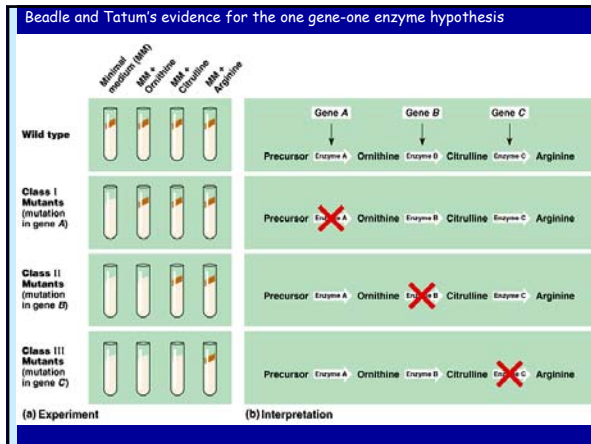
Beadle and Tatum's evidence for the one gene-one enzyme hypothesis

Minimal medium (MM)

MM + Ornithine

MM + Citrulline

MM + Arginine

Wild type

Gene A

Gene B

Gene C

Precursor Enzyme A Ornithine Enzyme B Citrulline Enzyme C Arginine

Class I Mutants (mutation in gene A)

Precursor En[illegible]e A Ornithine Enzyme B Citrulline Enzyme C Arginine

Class II Mutants (mutation in gene B)

Precursor Enzyme A Ornithine En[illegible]e B Citrulline Enzyme C Arginine

Class III Mutants (mutation in gene C)

Precursor Enzyme A Ornithine Enzyme B Citrulline En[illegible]e C Arginine

(a) Experiment

(b) Interpretation